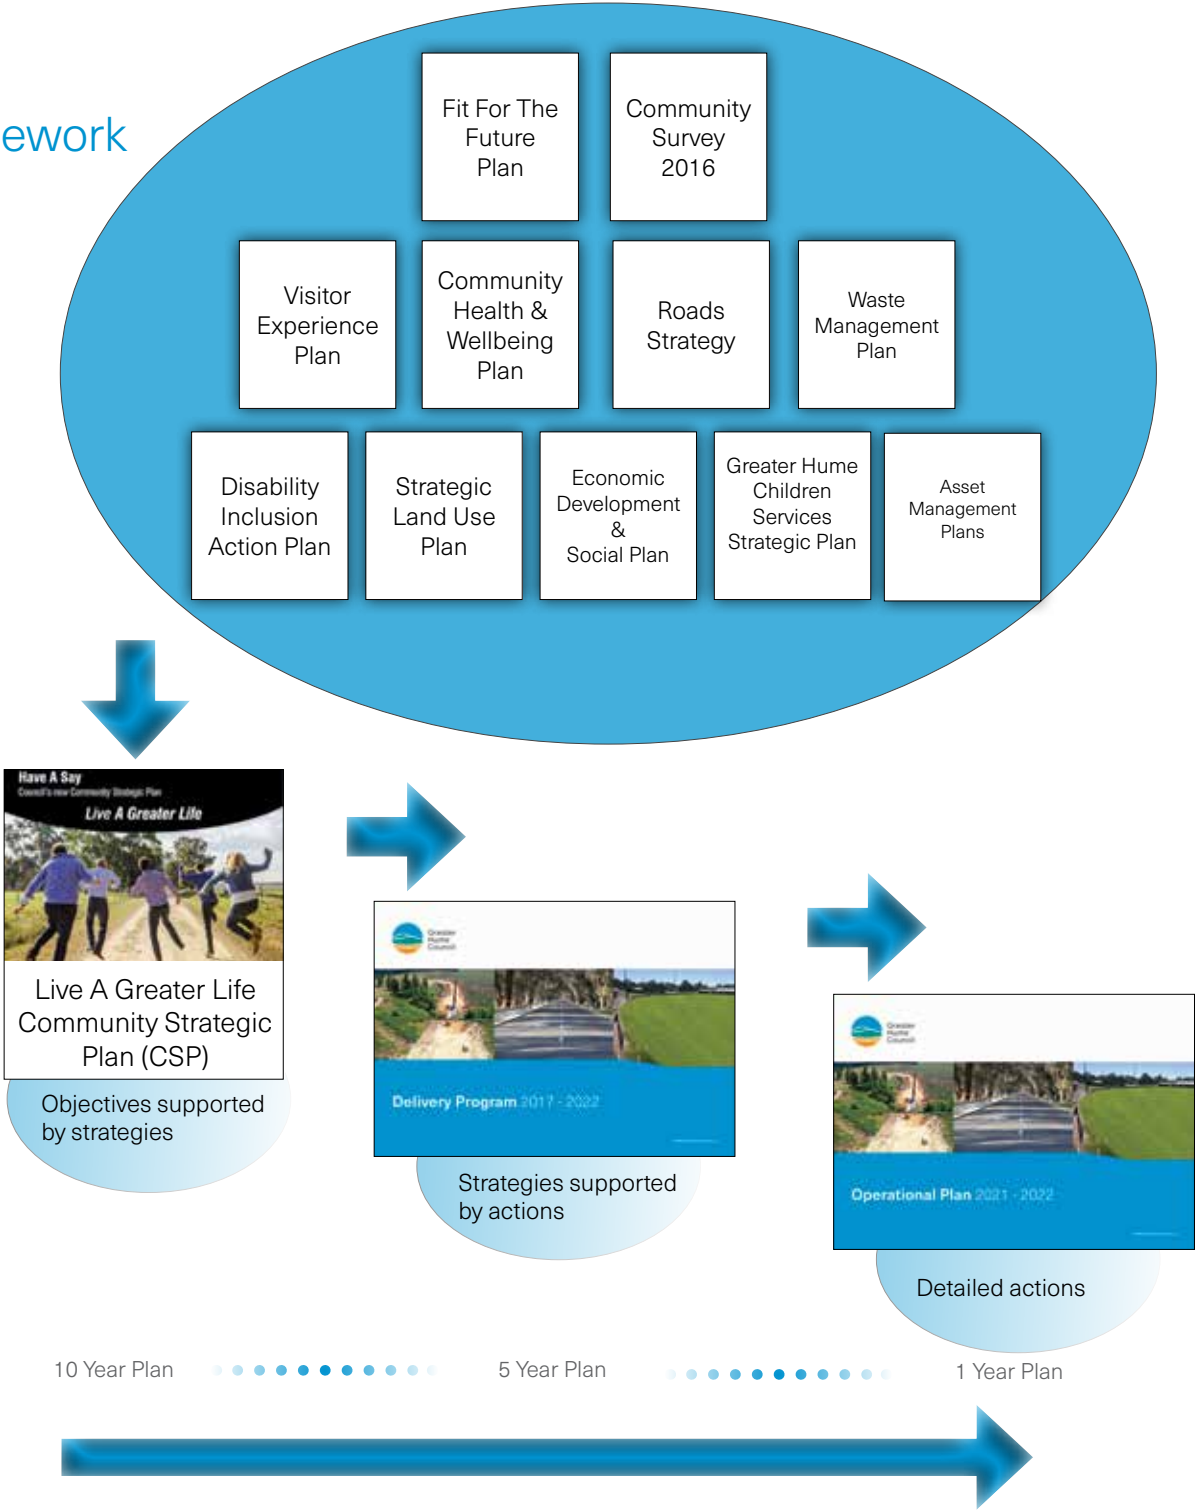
ework

Fit For The Future Plan

Community Survey 2016

Visitor Experience Plan

Community Health & Wellbeing Plan

Roads Strategy

Waste Management Plan

Disability Inclusion Action Plan

Strategic Land Use Plan

Economic Development & Social Plan

Greater Hume Children Services Strategic Plan

Asset Management Plans

Have A Say
Council's new Community Strategic Plan
Live A Greater Life

Live A Greater Life Community Strategic Plan (CSP)

Objectives supported by strategies

Greater Hume Council

Delivery Program 2017 - 2022

Strategies supported by actions

Greater Hume Council

Operational Plan 2021 - 2022

Detailed actions

10 Year Plan

5 Year Plan

1 Year Plan